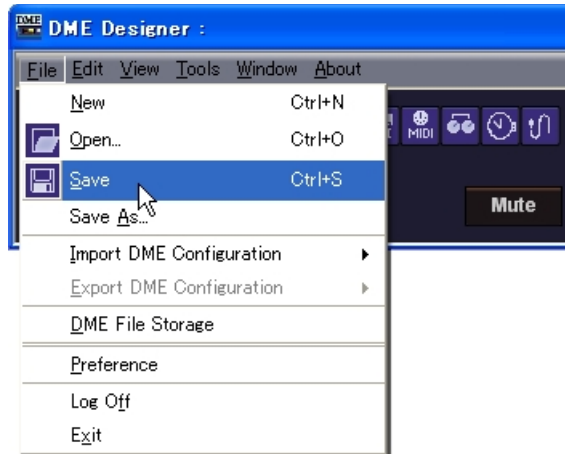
DME Designer :

File Edit View Tools Window About

New Ctrl+N
Open... Ctrl+O
Save Ctrl+S
Save As...
Import DME Configuration
Export DME Configuration
DME File Storage
Preference
Log Off
Exit

MIDI

Mute